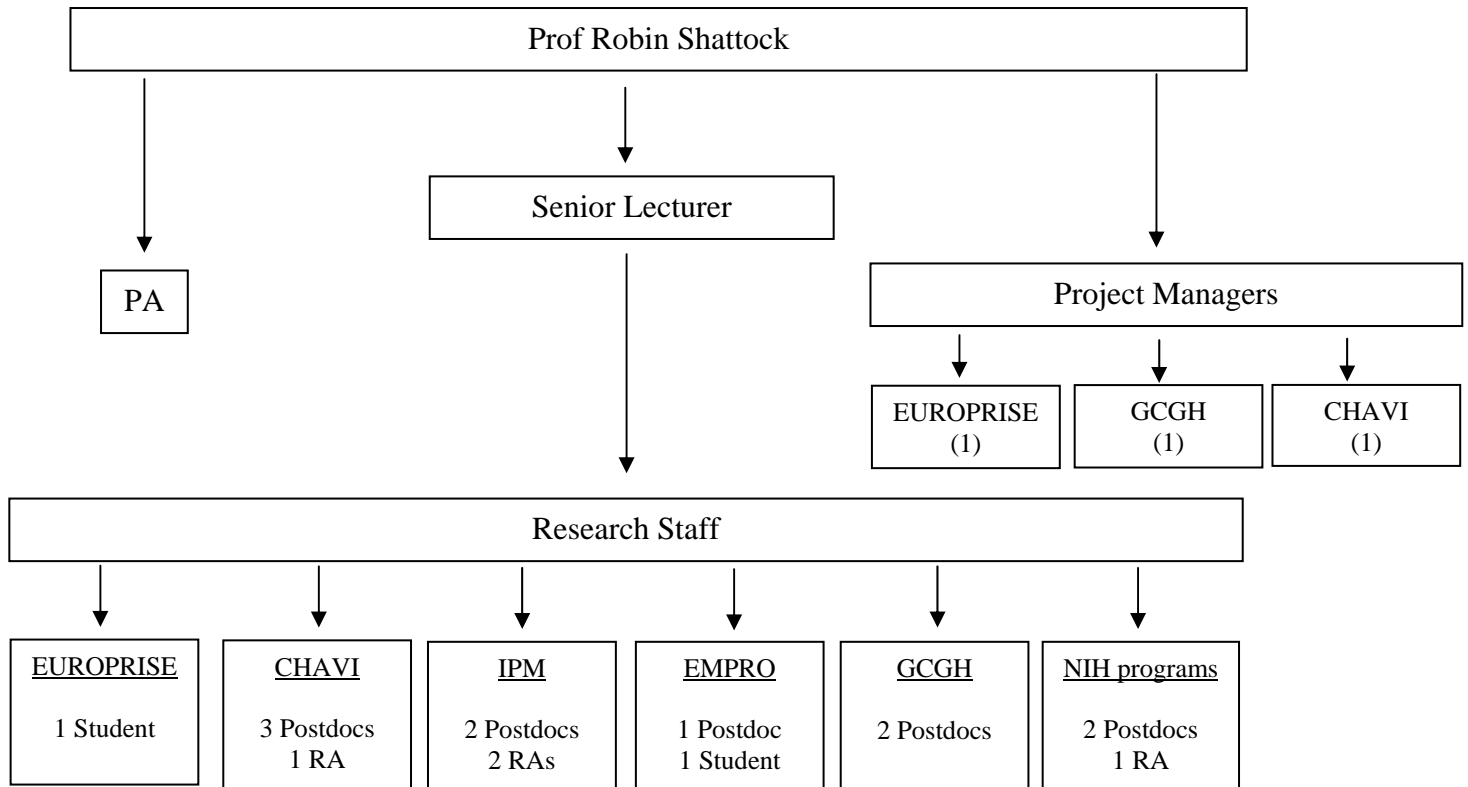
Prof Robin Shattock

Senior Lecturer

PA

Project Managers

EUROPRISE
(1)

GCGH
(1)

CHAVI
(1)

Research Staff

EUROPRISE

1 Student

CHAVI

3 Postdocs
1 RA

IPM

2 Postdocs
2 RAs

EMPRO

1 Postdoc
1 Student

GCGH

2 Postdocs

NIH programs

2 Postdocs
1 RA